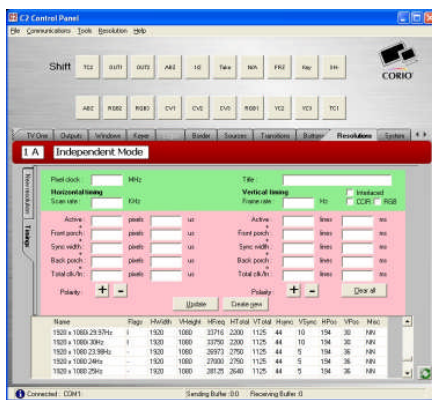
C2 Control Panel
File Communications Tools Resolution Help

Shift TC1 OUT1 OUT2 AB2 1S Take N/A FR2 Key SH-

AB2 RGB2 RGB3 CV1 CV2 CV3 RGB1 YC2 YC3 TC1

CORIO

TV One Outputs Windows Keyer Border Sources Transitions Buttons Resolutions Eyrtors

1 A Independent Mode

Pixel clock: MHz
Horizontal timing
Scan rate: KHz

Title:
Vertical timing
Frame rate: Hz
Interlaced
CCIR RGB

Active: pixels us
Front porch: pixels us
Sync width: pixels us
Back porch: pixels us
Total clk/ln: pixels us

Active: lines ms
Front porch: lines ms
Sync width: lines ms
Back porch: lines ms
Total clk/fn: lines ms

Polarity: + -
Polarity: + -
Clear all
Update
Create new

| Name | Flags | HWidth | VHeight | HFreq | HTotal | VTotal | Hsync | VSync | HPos | VPos | Misc |
|---|---|---|---|---|---|---|---|---|---|---|---|
| 1920 x 1080i 29.97Hz | I | 1920 | 1080 | 33716 | 2200 | 1125 | 44 | 10 | 194 | 30 | NN |
| 1920 x 1080i 30Hz | I | 1920 | 1080 | 33750 | 2200 | 1125 | 44 | 10 | 194 | 30 | NN |
| 1920 x 1080 23.98Hz | - | 1920 | 1080 | 26973 | 2750 | 1125 | 44 | 5 | 194 | 36 | NN |
| 1920 x 1080 24Hz | - | 1920 | 1080 | 27000 | 2750 | 1125 | 44 | 5 | 194 | 36 | NN |
| 1920 x 1080 25Hz | - | 1920 | 1080 | 28125 | 2640 | 1125 | 44 | 5 | 194 | 36 | NN |

Connected : COM1 Sending Buffer: 0 Receiving Buffer: 0